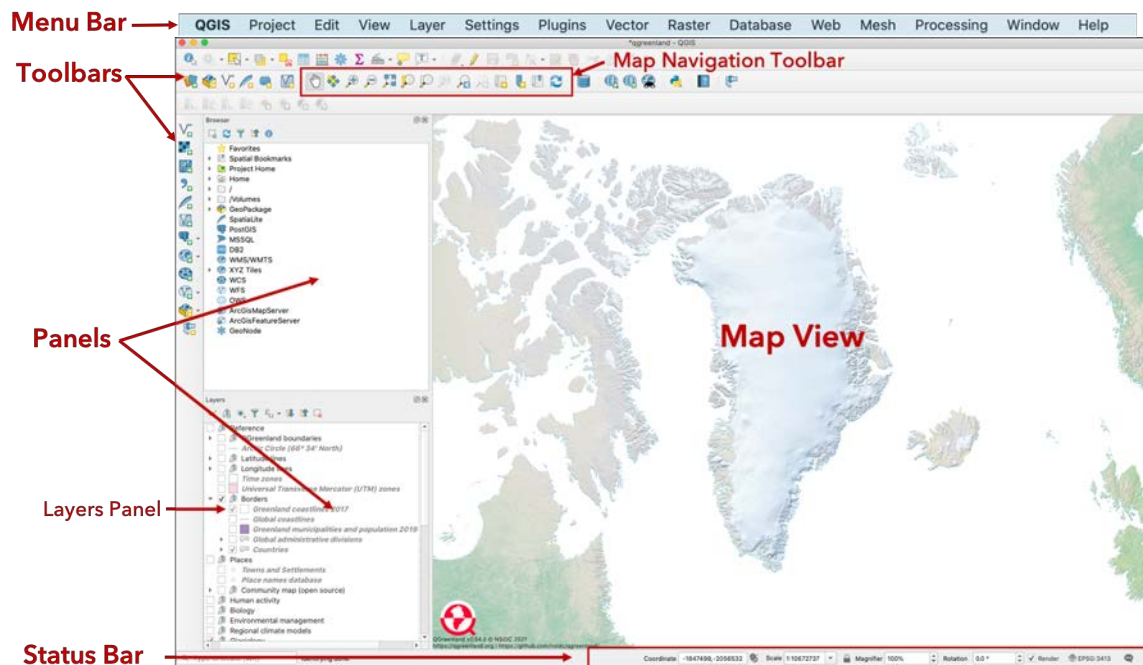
Menu Bar
QGIS Project Edit View Layer Settings Plugins Vector Raster Database Web Mesh Processing Window Help

*qgreenland - QGIS

Toolbars

Map Navigation Toolbar

Browser
Favorites
Spatial Bookmarks
Project Home
Home
/
/Volumes
GeoPackage
SpatiaLite
PostGIS
MSSQL
DB2
WMS/WMTS
XYZ Tiles
WCS
WFS
OWS
ArcGisMapServer
ArcGisFeatureServer
GeoNode

Panels

Map View

Layers
Reference
Greenland boundaries
Arctic Circle (66° 34' North)
Latitude lines
Longitude lines
Time zones
Universal Transverse Mercator (UTM) zones
Borders
Greenland coastlines 2017
Global coastlines
Greenland municipalities and population 2019
Global administrative divisions
Countries
Places
Towns and Settlements
Place names database
Community map (open source)
Human activity
Biology
Environmental management
Regional climate models

Layers Panel

QGreenland v0.64.0 © NSIDC 2021
https://qgreenland.org | https://github.com/nsidc/qgreenland

Status Bar

Coordinate -1847499,-2056532 Scale 1:10672737 Magnifier 100% Rotation 0.0 ° ✓ Render EPSG:3413